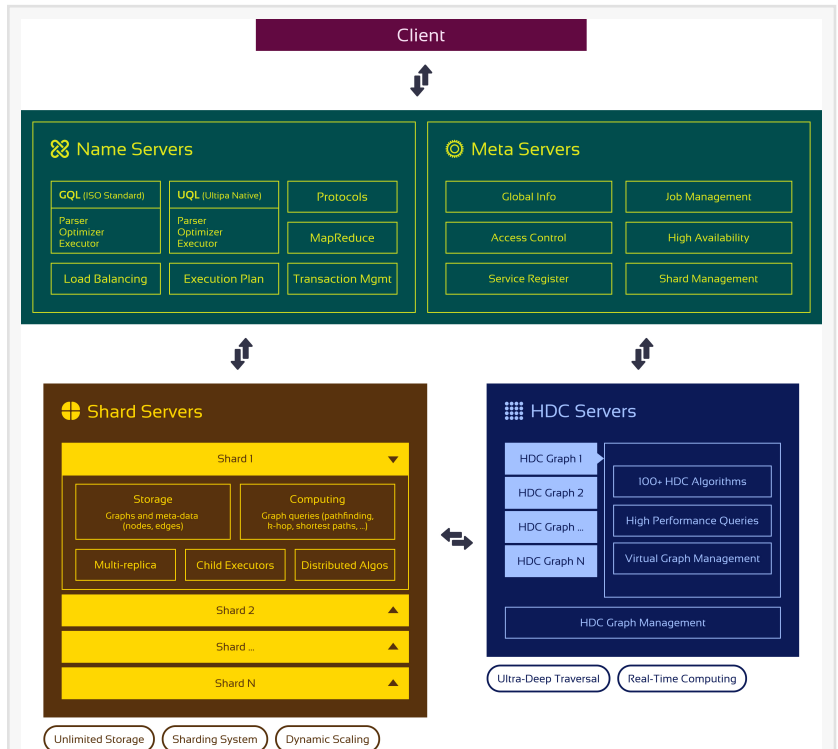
Client

Name Servers

GQL (ISO Standard)
Parser
Optimizer
Executor

UQL (Ultipa Native)
Parser
Optimizer
Executor

Protocols

MapReduce

Load Balancing

Execution Plan

Transaction Mgmt

Meta Servers

Global Info

Job Management

Access Control

High Availability

Service Register

Shard Management

Shard Servers

Shard 1

Storage
Graphs and meta-data (nodes, edges)

Computing
Graph queries (pathfinding, k-hop, shortest paths, ...)

Multi-replica

Child Executors

Distributed Algos

Shard 2

Shard ...

Shard N

Unlimited Storage

Sharding System

Dynamic Scaling

HDC Servers

HDC Graph 1

HDC Graph 2

HDC Graph ...

HDC Graph N

100+ HDC Algorithms

High Performance Queries

Virtual Graph Management

HDC Graph Management

Ultra-Deep Traversal

Real-Time Computing